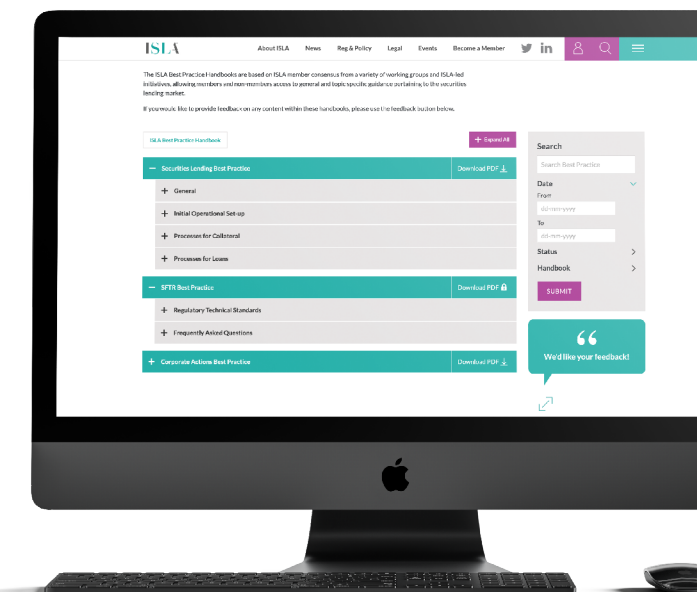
ISLA

About ISLA News Reg & Policy Legal Events Become a Member

The ISLA Best Practice Handbooks are based on ISLA member consensus from a variety of working groups and ISLA-led initiatives, allowing members and non-members access to general and topic specific guidance pertaining to the securities lending market.

If you would like to provide feedback on any content within these handbooks, please use the feedback button below.

ISLA Best Practice Handbook

+ Expand All

— Securities Lending Best Practice Download PDF

+ General

+ Initial Operational Set-up

+ Processes for Collateral

+ Processes for Loans

— SFTR Best Practice Download PDF

+ Regulatory Technical Standards

+ Frequently Asked Questions

+ Corporate Actions Best Practice Download PDF

Search

Search Best Practice

Date

From

dd-mm-yyyy

To

dd-mm-yyyy

Status

Handbook

SUBMIT

“

We'd like your feedback!